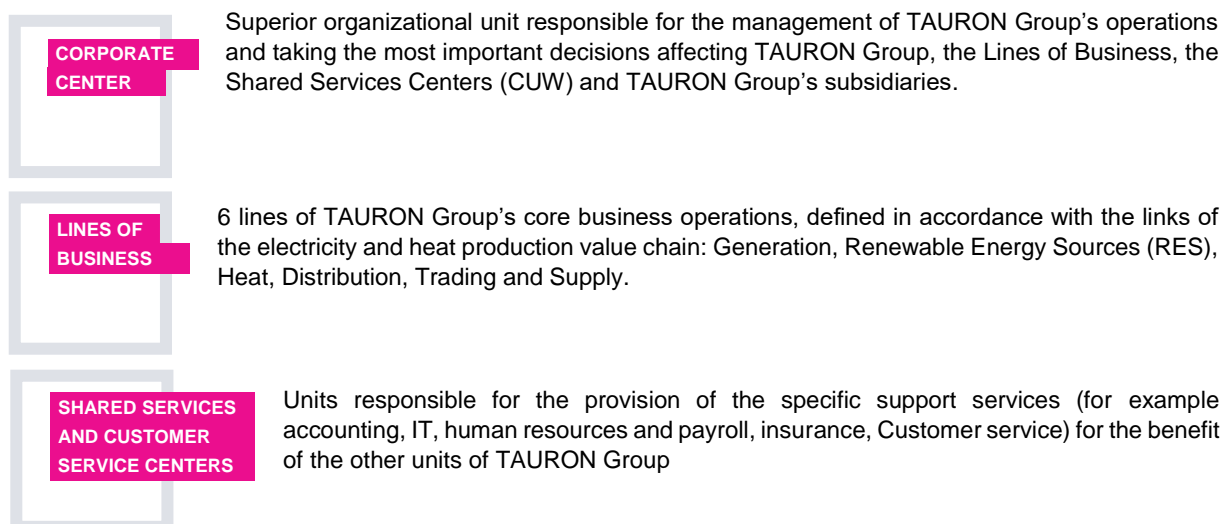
CORPORATE CENTER

Superior organizational unit responsible for the management of TAURON Group’s operations and taking the most important decisions affecting TAURON Group, the Lines of Business, the Shared Services Centers (CUW) and TAURON Group’s subsidiaries.

LINES OF BUSINESS

6 lines of TAURON Group’s core business operations, defined in accordance with the links of the electricity and heat production value chain: Generation, Renewable Energy Sources (RES), Heat, Distribution, Trading and Supply.

SHARED SERVICES AND CUSTOMER SERVICE CENTERS

Units responsible for the provision of the specific support services (for example accounting, IT, human resources and payroll, insurance, Customer service) for the benefit of the other units of TAURON Group